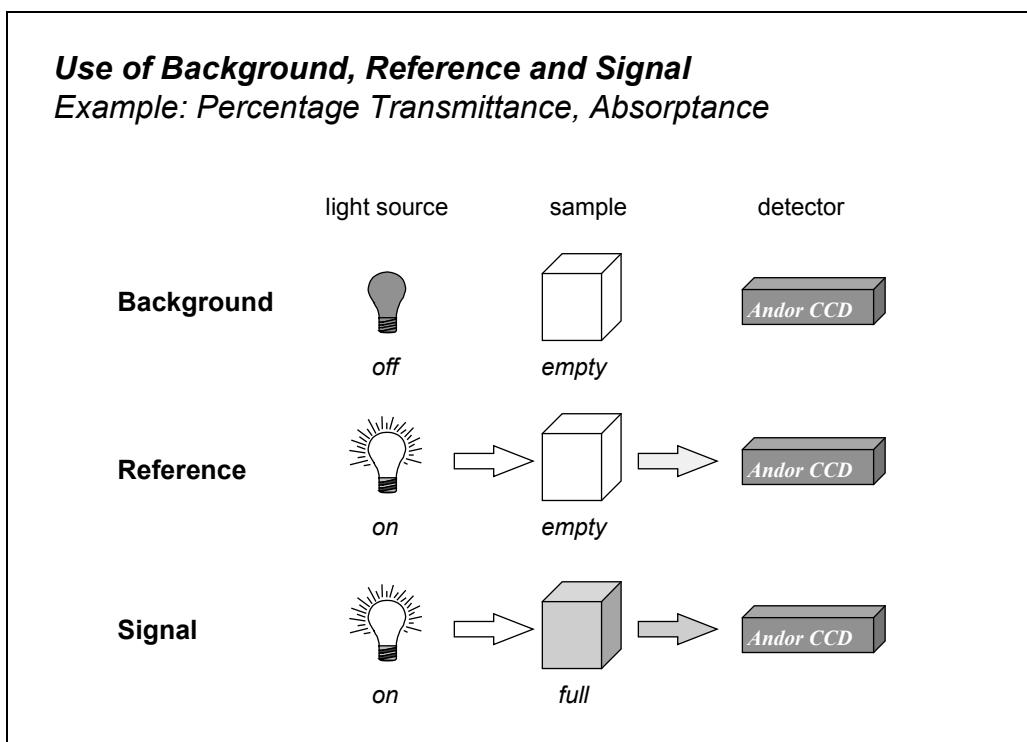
***Use of Background, Reference and Signal***
*Example: Percentage Transmittance, Absorptance*

| | light source | sample | detector |
|---|---|---|---|
| **Background** | *off* | *empty* | Andor CCD |
| **Reference** | *on* | *empty* | Andor CCD |
| **Signal** | *on* | *full* | Andor CCD |